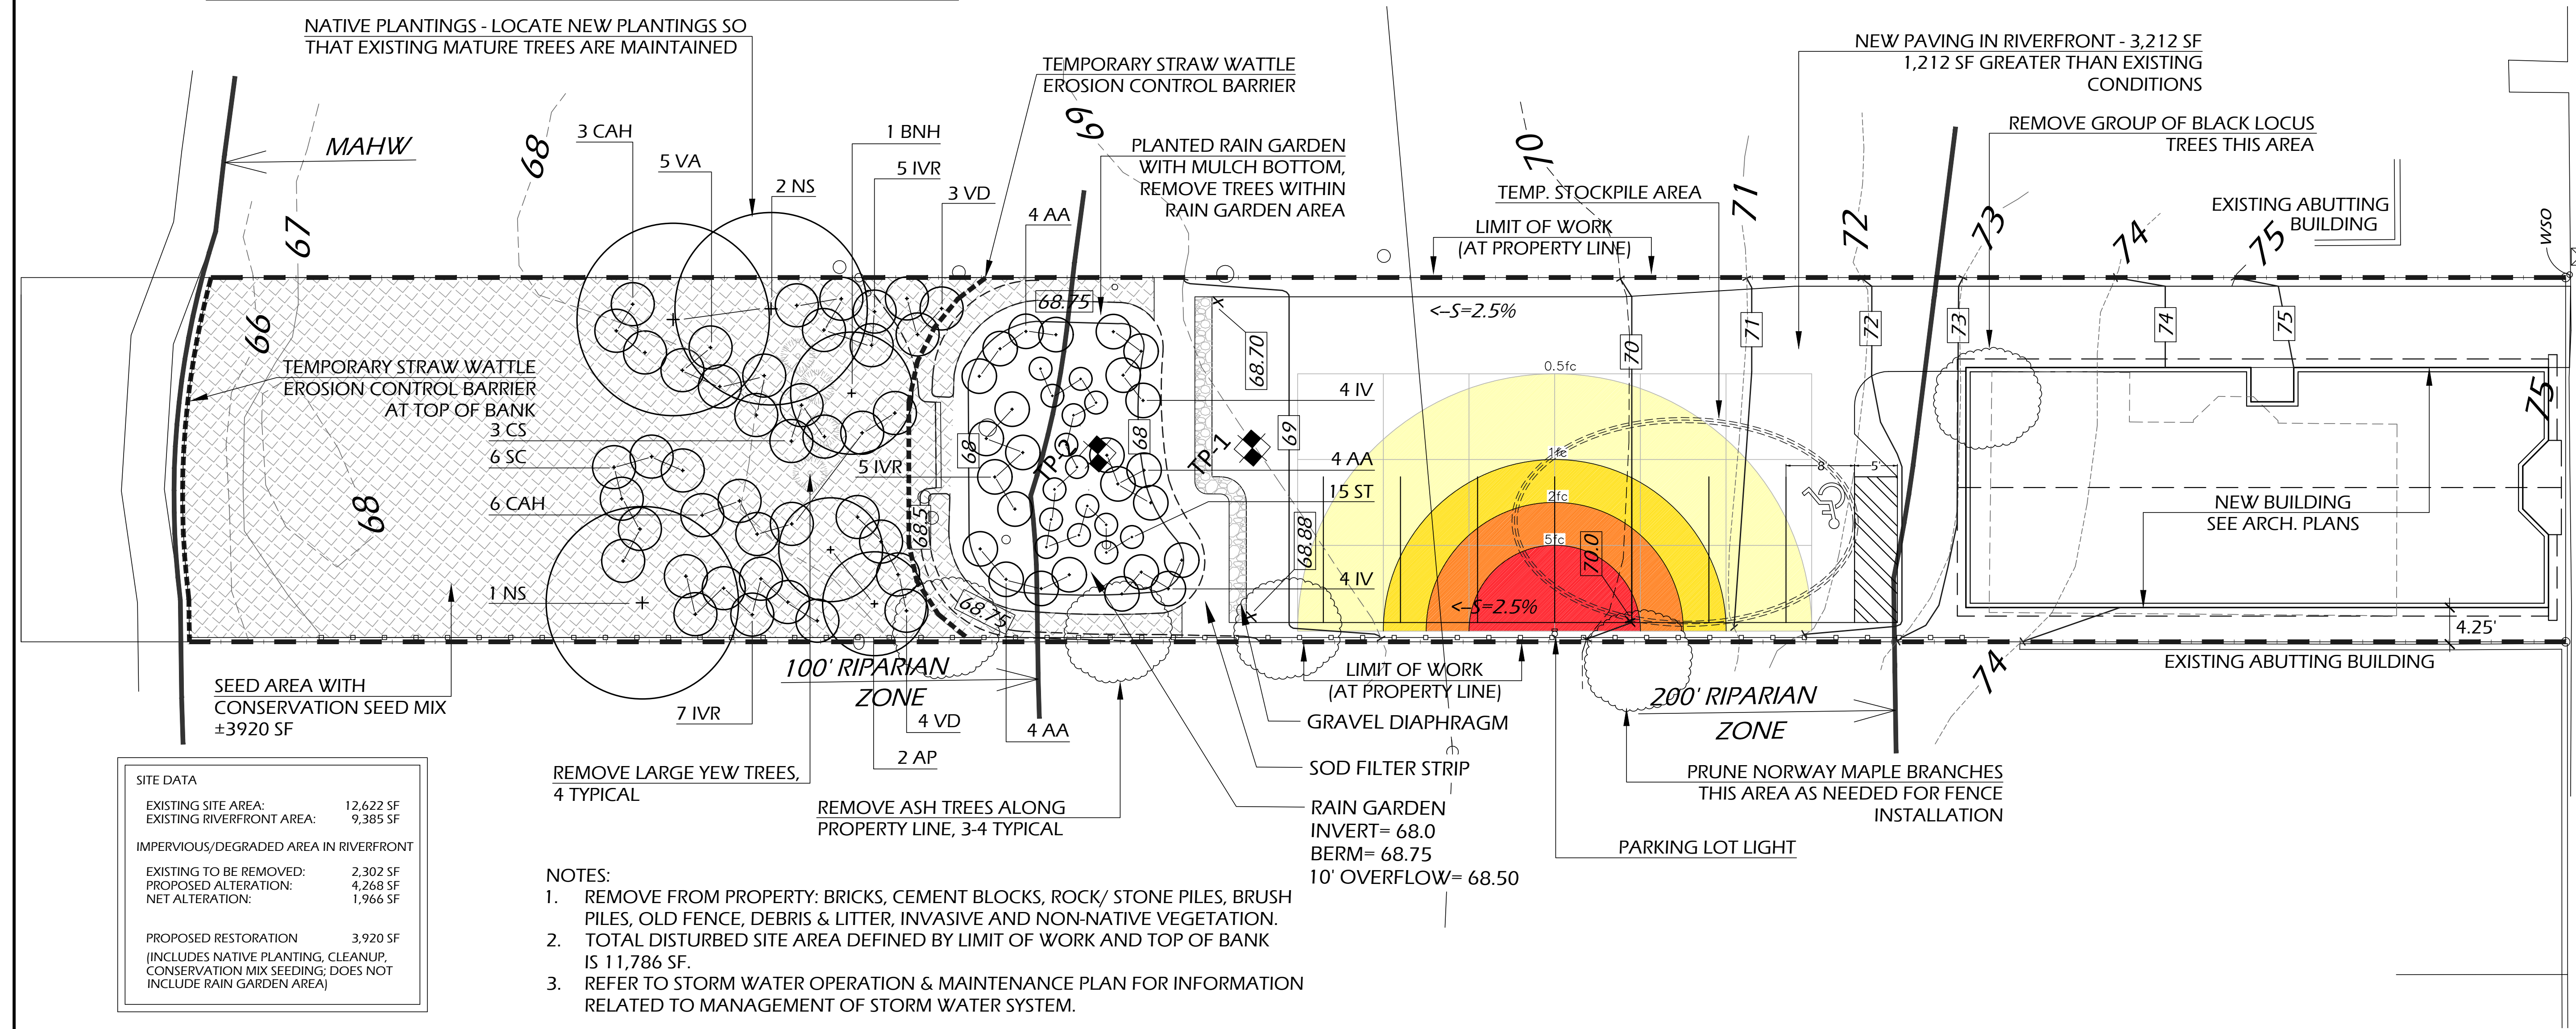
NATIVE PLANTINGS - LOCATE NEW PLANTINGS SO THAT EXISTING MATURE TREES ARE MAINTAINED

TEMPORARY STRAW WATTLE EROSION CONTROL BARRIER

NEW PAVING IN RIVERFRONT - 3,212 SF 1,212 SF GREATER THAN EXISTING CONDITIONS

REMOVE GROUP OF BLACK LOCUS TREES THIS AREA

EXISTING ABUTTING BUILDING

MAHW

3 CAH
5 VA
2 NS
1 BNH
5 IVR
3 VD
4 AA

PLANTED RAIN GARDEN WITH MULCH BOTTOM, REMOVE TREES WITHIN RAIN GARDEN AREA

TEMP. STOCKPILE AREA

LIMIT OF WORK (AT PROPERTY LINE)

66 67 68 69 70 71 72 73 74 75

WSO

68.75
68.70
<-S=2.5%
0.5fc
1fc
2fc
5fc
70.0
<-S=2.5%

TEMPORARY STRAW WATTLE EROSION CONTROL BARRIER AT TOP OF BANK
3 CS
6 SC
6 CAH
5 IVR
1 NS
68
68.5
68.75
69
68
68.88
TP-2
TP-1
4 IV
4 AA
15 ST
4 IV
70
71
72
73
74
75
8
5

NEW BUILDING SEE ARCH. PLANS

4.25'

EXISTING ABUTTING BUILDING

SEED AREA WITH CONSERVATION SEED MIX ±3920 SF

100' RIPARIAN ZONE

7 IVR
4 VD
2 AP
4 AA

LIMIT OF WORK (AT PROPERTY LINE)

GRAVEL DIAPHRAGM

200' RIPARIAN ZONE

SOD FILTER STRIP

PRUNE NORWAY MAPLE BRANCHES THIS AREA AS NEEDED FOR FENCE INSTALLATION

REMOVE LARGE YEW TREES, 4 TYPICAL

REMOVE ASH TREES ALONG PROPERTY LINE, 3-4 TYPICAL

RAIN GARDEN
INVERT= 68.0
BERM= 68.75
10' OVERFLOW= 68.50

PARKING LOT LIGHT

SITE DATA

EXISTING SITE AREA: 12,622 SF
EXISTING RIVERFRONT AREA: 9,385 SF

IMPERVIOUS/DEGRADED AREA IN RIVERFRONT

EXISTING TO BE REMOVED: 2,302 SF
PROPOSED ALTERATION: 4,268 SF
NET ALTERATION: 1,966 SF

PROPOSED RESTORATION 3,920 SF
(INCLUDES NATIVE PLANTING, CLEANUP, CONSERVATION MIX SEEDING; DOES NOT INCLUDE RAIN GARDEN AREA)

NOTES:
1. REMOVE FROM PROPERTY: BRICKS, CEMENT BLOCKS, ROCK/ STONE PILES, BRUSH PILES, OLD FENCE, DEBRIS & LITTER, INVASIVE AND NON-NATIVE VEGETATION.
2. TOTAL DISTURBED SITE AREA DEFINED BY LIMIT OF WORK AND TOP OF BANK IS 11,786 SF.
3. REFER TO STORM WATER OPERATION & MAINTENANCE PLAN FOR INFORMATION RELATED TO MANAGEMENT OF STORM WATER SYSTEM.